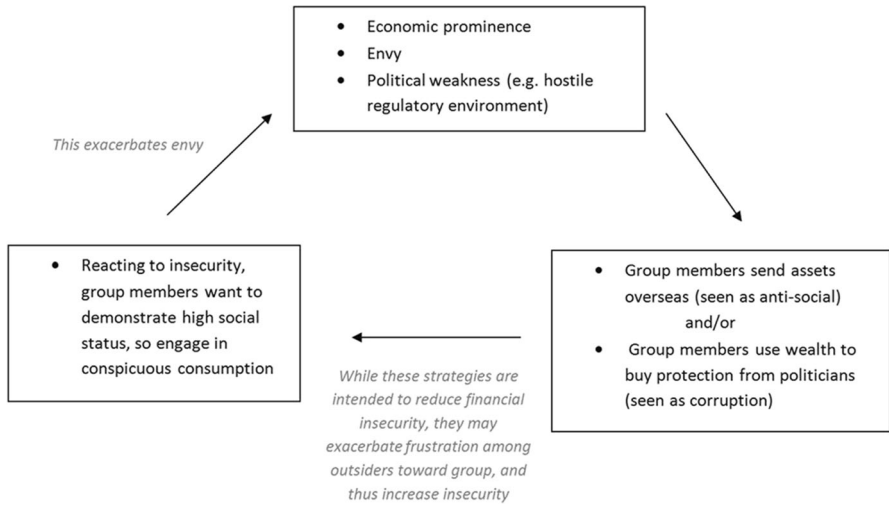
- Economic prominence
- Envy
- Political weakness (e.g. hostile regulatory environment)

This exacerbates envy

- Reacting to insecurity, group members want to demonstrate high social status, so engage in conspicuous consumption

- Group members send assets overseas (seen as anti-social)

and/or

- Group members use wealth to buy protection from politicians (seen as corruption)

While these strategies are intended to reduce financial insecurity, they may exacerbate frustration among outsiders toward group, and thus increase insecurity